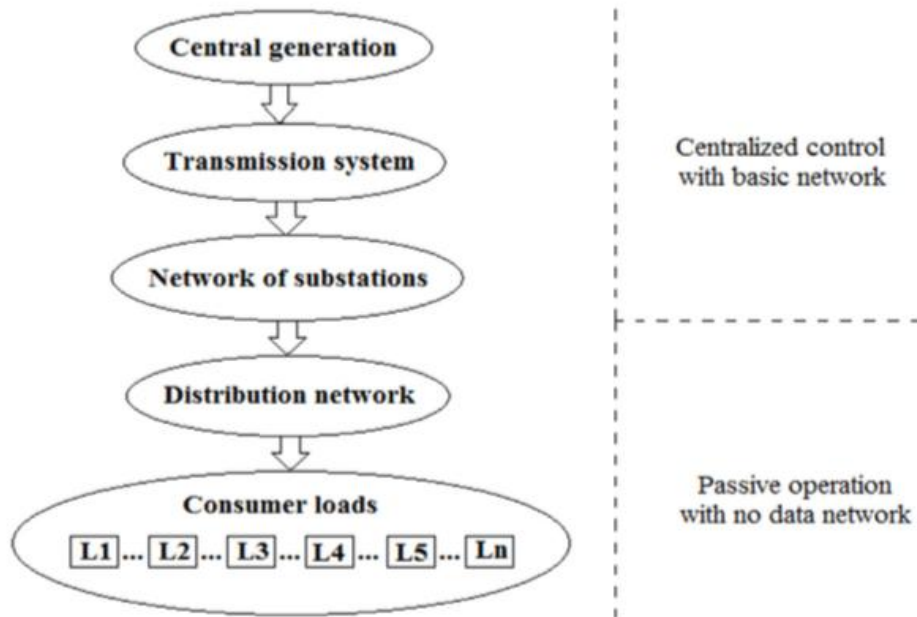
Central generation

Transmission system

Network of substations

Distribution network

Consumer loads

L1 ... L2 ... L3 ... L4 ... L5 ... Ln

Centralized control with basic network

Passive operation with no data network